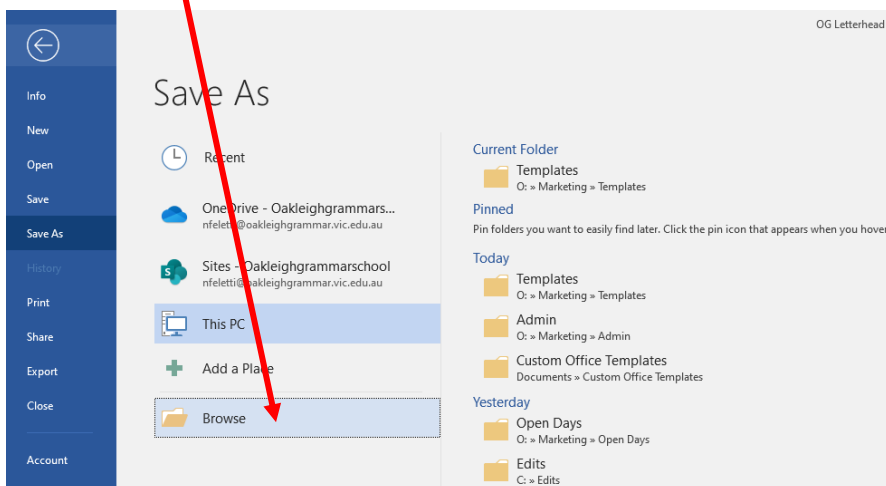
OG Letterhead

Info
New
Open
Save
Save As
History
Print
Share
Export
Close
Account

Save As

Recent

OneDrive - Oakleighgrammars...
nfeletti@oakleighgrammar.vic.edu.au

Sites - Oakleighgrammarschool
nfeletti@oakleighgrammar.vic.edu.au

This PC

Add a Place

Browse

Current Folder

Templates
O: » Marketing » Templates

Pinned

Pin folders you want to easily find later. Click the pin icon that appears when you hover

Today

Templates
O: » Marketing » Templates

Admin
O: » Marketing » Admin

Custom Office Templates
Documents » Custom Office Templates

Yesterday

Open Days
O: » Marketing » Open Days

Edits
C: » Edits